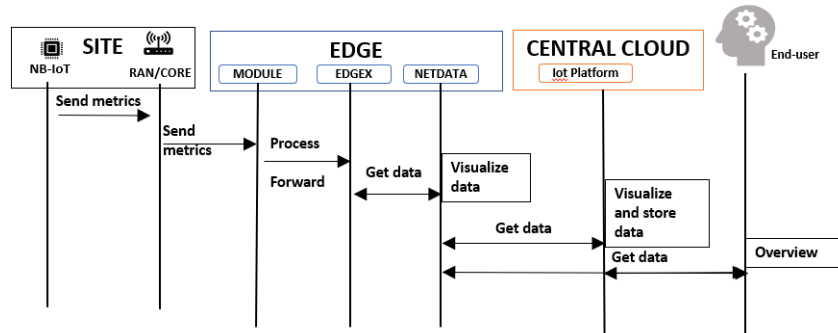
SITE

NB-IoT

RAN/CORE

EDGE

MODULE

EDGEX

NETDATA

CENTRAL CLOUD

Iot Platform

End-user

Send metrics

Send metrics

Process

Forward

Get data

Visualize data

Visualize and store data

Get data

Get data

Overview